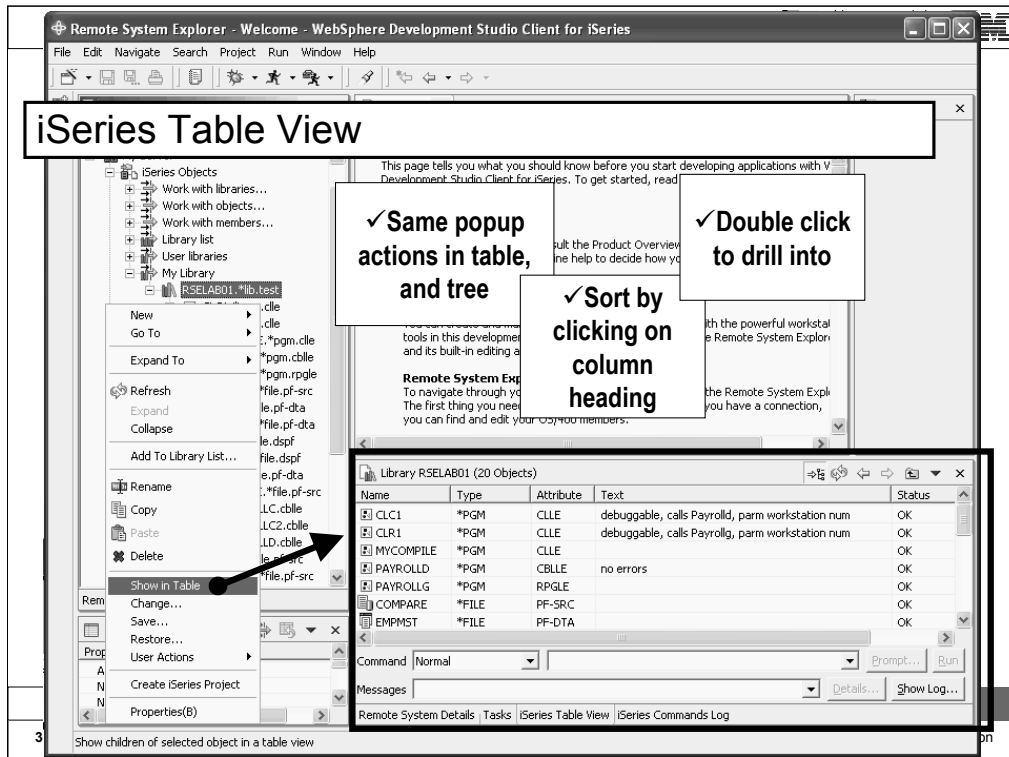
Remote System Explorer - Welcome - WebSphere Development Studio Client for iSeries

File Edit Navigate Search Project Run Window Help

iSeries Table View

iSeries Objects
Work with libraries...
Work with objects...
Work with members...
Library list
User libraries
My Library
RSELAB01.*lib.test

This page tells you what you should know before you start developing applications with W Development Studio Client for iSeries. To get started, read

✓Same popup actions in table, and tree

✓Double click to drill into

✓Sort by clicking on column heading

sult the Product Overview ine help to decide how yo

tools in this developmen and its built-in editing a ith the powerful workstat e Remote System Explor

Remote System Exp
To navigate through yo The first thing you nee you can find and edit your OS/400 members. the Remote System Expl you have a connection,

New
Go To
Expand To
Refresh
Expand
Collapse
Add To Library List...
Rename
Copy
Paste
Delete
Show in Table
Change...
Save...
Restore...
User Actions
Create iSeries Project
Properties(B)

.clle
.clle
.*pgm.clle
*pgm.cblle
*pgm.rpgle
*file.pf-src
le.pf-dta
*file.pf-dta
le.dspf
file.dspf
e.pf-dta
.*file.pf-src
LC.cblle
LC2.cblle
LD.cblle
*file.pf-src

Library RSELAB01 (20 Objects)

| Name | Type | Attribute | Text | Status |
|---|---|---|---|---|
| CLC1 | *PGM | CLLE | debuggable, calls Payrolld, parm workstation num | OK |
| CLR1 | *PGM | CLLE | debuggable, calls Payrollg, parm workstation num | OK |
| MYCOMPILE | *PGM | CLLE | | OK |
| PAYROLLD | *PGM | CBLLE | no errors | OK |
| PAYROLLG | *PGM | RPGLE | | OK |
| COMPARE | *FILE | PF-SRC | | OK |
| EMPMST | *FILE | PF-DTA | | OK |

Command Normal Prompt... Run
Messages Details... Show Log...
Remote System Details Tasks iSeries Table View iSeries Commands Log

Show children of selected object in a table view